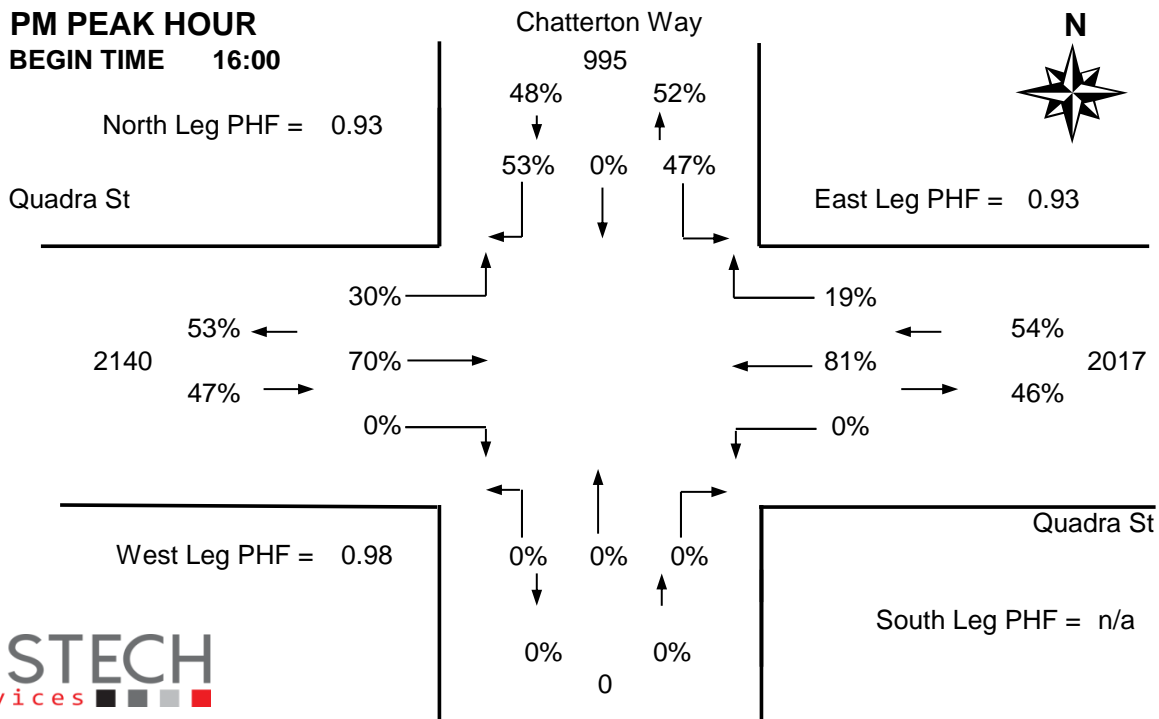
PM PEAK HOUR
BEGIN TIME 16:00

Chatterton Way

N

995

48% 52%

North Leg PHF = 0.93

53% 0% 47%

Quadra St

East Leg PHF = 0.93

30%

19%

53%

54%

2140

70%

81%

2017

47%

46%

0%

0%

West Leg PHF = 0.98

0% 0% 0%

Quadra St

South Leg PHF = n/a

STECH
vices

0% 0%

0